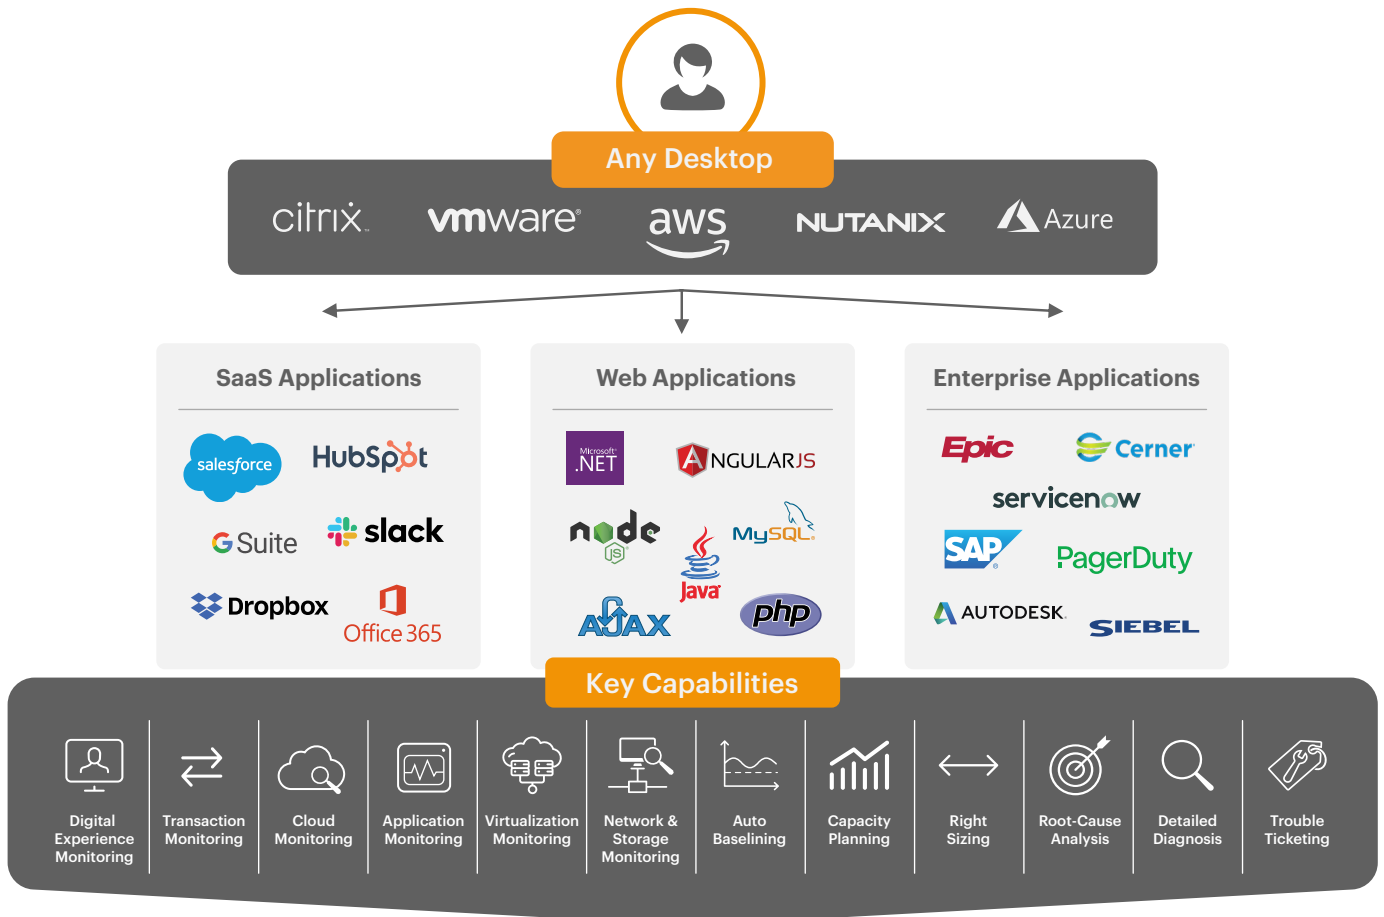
Any Desktop

citrix. vmware aws NUTANIX Azure

SaaS Applications

salesforce HubSpot
G Suite slack
Dropbox Office 365

Web Applications

Microsoft .NET ANGULARJS
node JS Java MySQL
AJAX php

Enterprise Applications

Epic Cerner
servicenow
SAP PagerDuty
AUTODESK SIEBEL

Key Capabilities

Digital Experience Monitoring
Transaction Monitoring
Cloud Monitoring
Application Monitoring
Virtualization Monitoring
Network & Storage Monitoring
Auto Baselining
Capacity Planning
Right Sizing
Root-Cause Analysis
Detailed Diagnosis
Trouble Ticketing